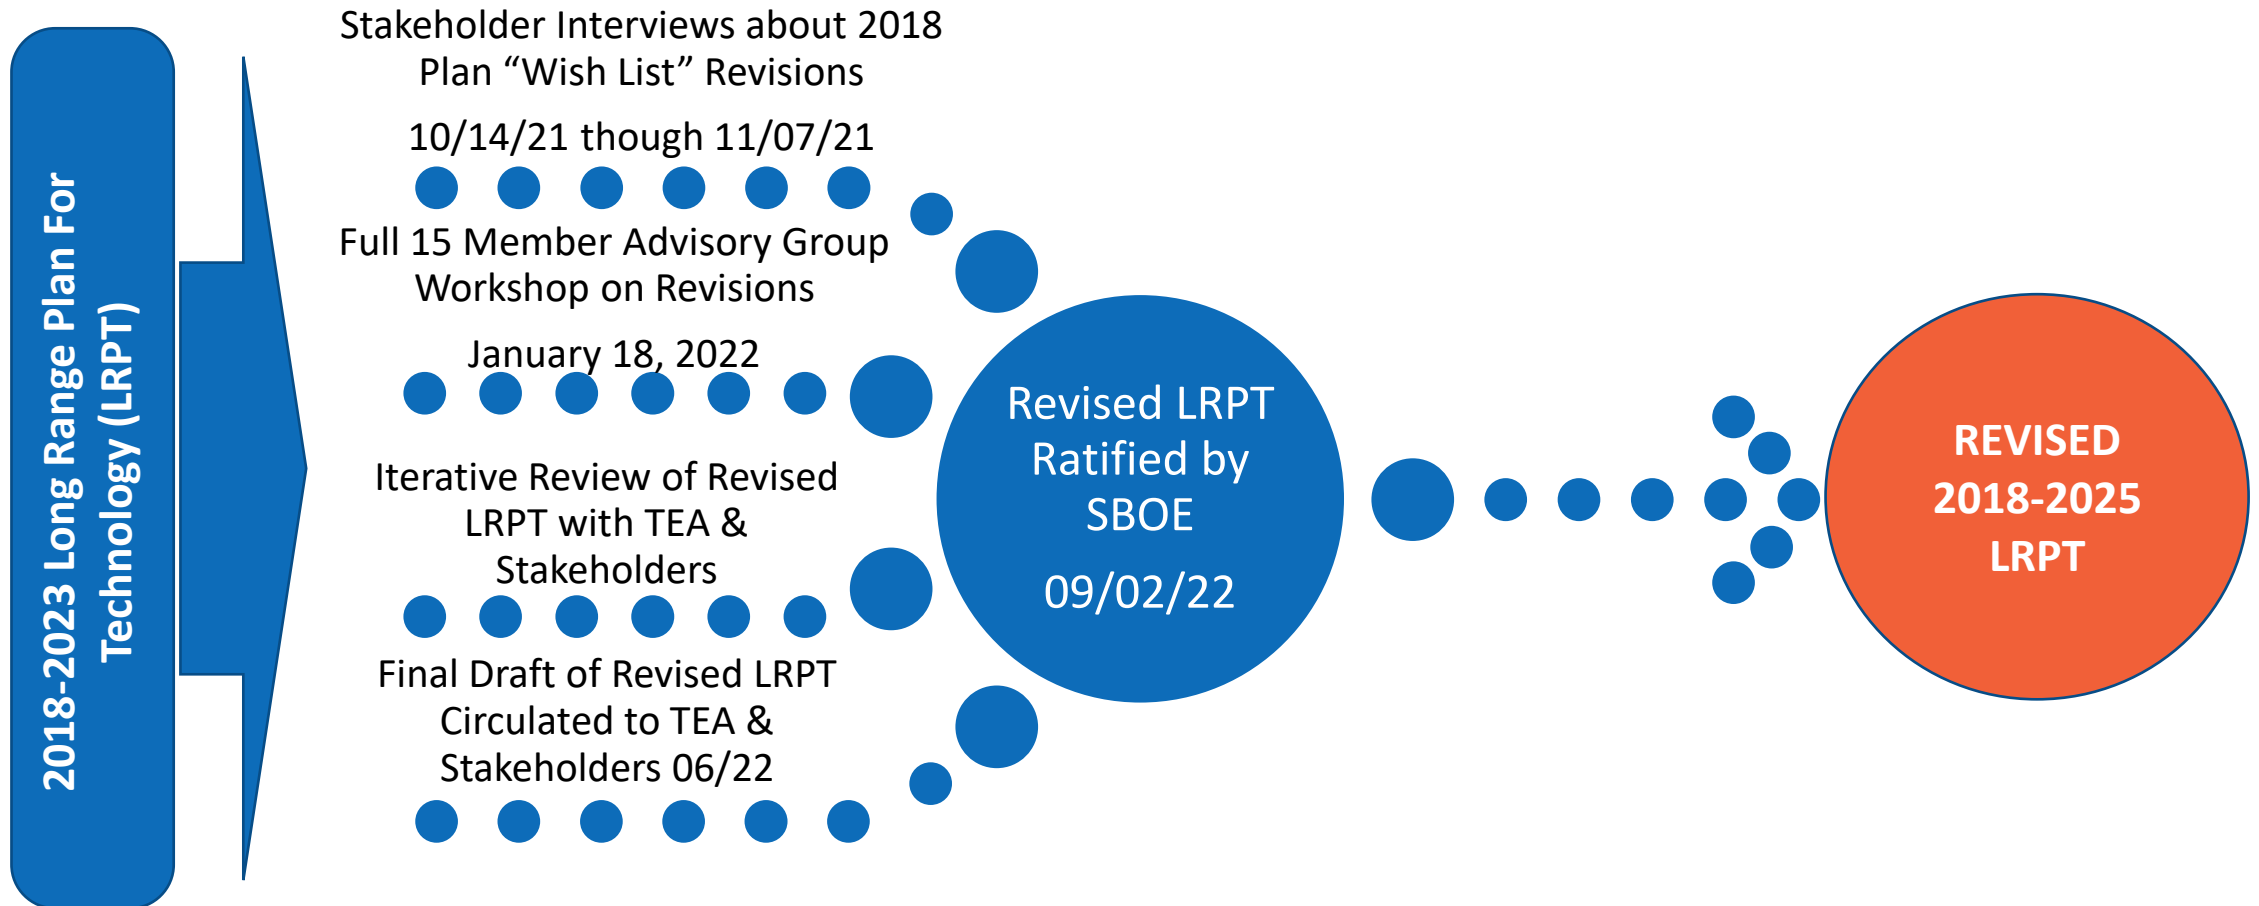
2018-2023 Long Range Plan For Technology (LRPT)

Stakeholder Interviews about 2018 Plan “Wish List” Revisions

10/14/21 though 11/07/21

Full 15 Member Advisory Group Workshop on Revisions

January 18, 2022

Iterative Review of Revised LRPT with TEA & Stakeholders

Final Draft of Revised LRPT Circulated to TEA & Stakeholders 06/22

Revised LRPT Ratified by SBOE

09/02/22

REVISED 2018-2025 LRPT